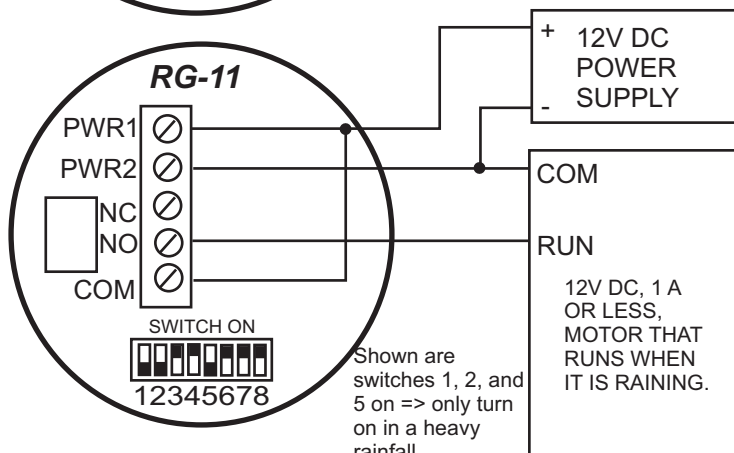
+ 12V DC POWER SUPPLY
-

RG-11

PWR1
PWR2
NC
NO
COM

SWITCH ON
12345678

COM
RUN

12V DC, 1 A OR LESS, MOTOR THAT RUNS WHEN IT IS RAINING.

Shown are switches 1, 2, and 5 on => only turn on in a heavy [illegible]